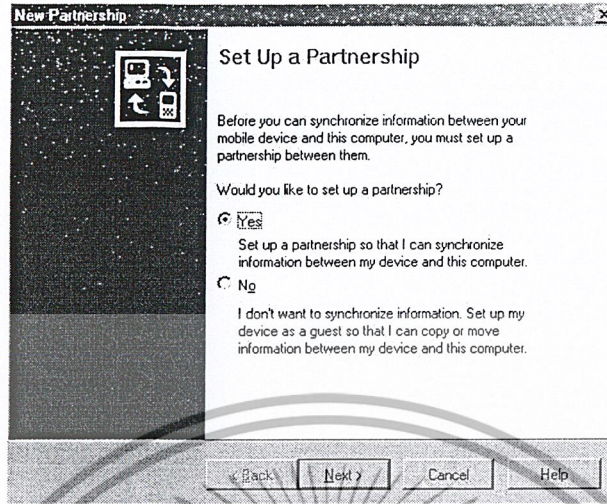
New Partnership

Set Up a Partnership

Before you can synchronize information between your mobile device and this computer, you must set up a partnership between them.

Would you like to set up a partnership?

Yes

Set up a partnership so that I can synchronize information between my device and this computer.

No

I don't want to synchronize information. Set up my device as a guest so that I can copy or move information between my device and this computer.

< Back Next > Cancel Help